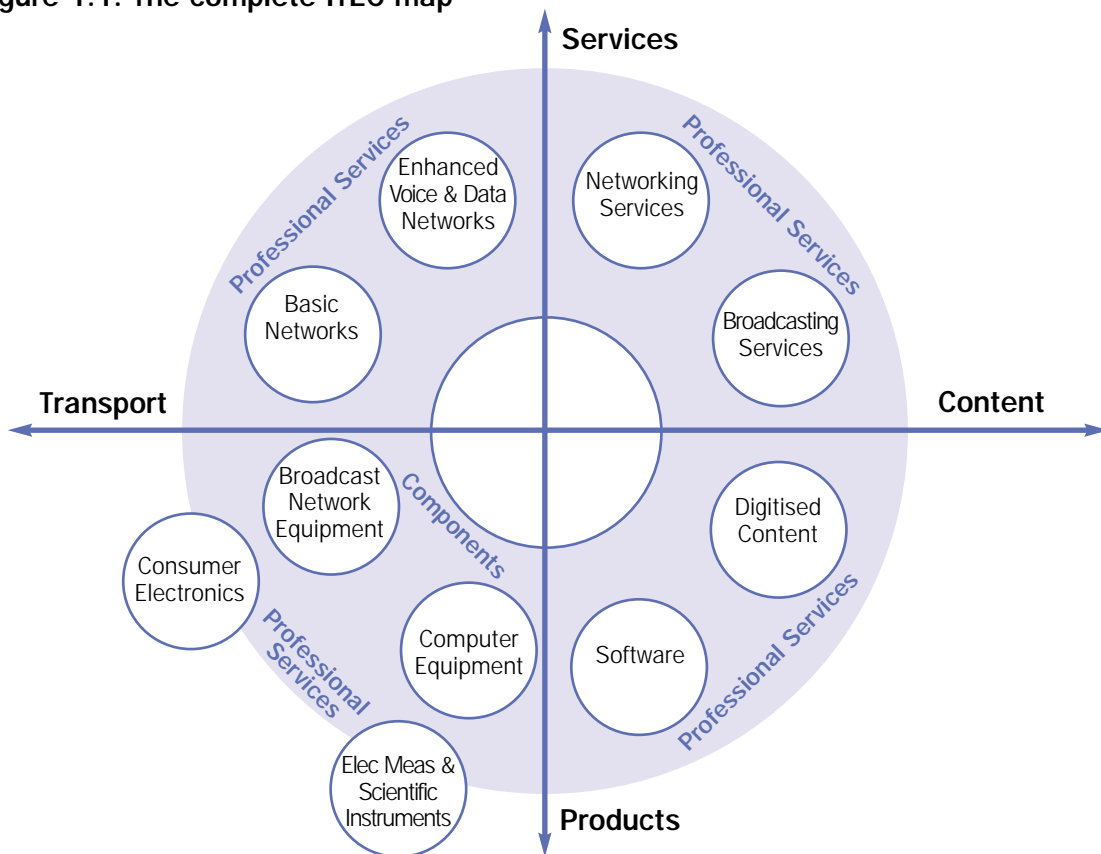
igure 1.1: The complete ITEC map

Services

Professional Services

Enhanced Voice & Data Networks

Networking Services

Professional Services

Basic Networks

Broadcasting Services

Transport

Content

Broadcast Network Equipment

Components

Digitised Content

Consumer Electronics

Professional Services

Computer Equipment

Software

Professional Services

Elec Meas & Scientific Instruments

Products